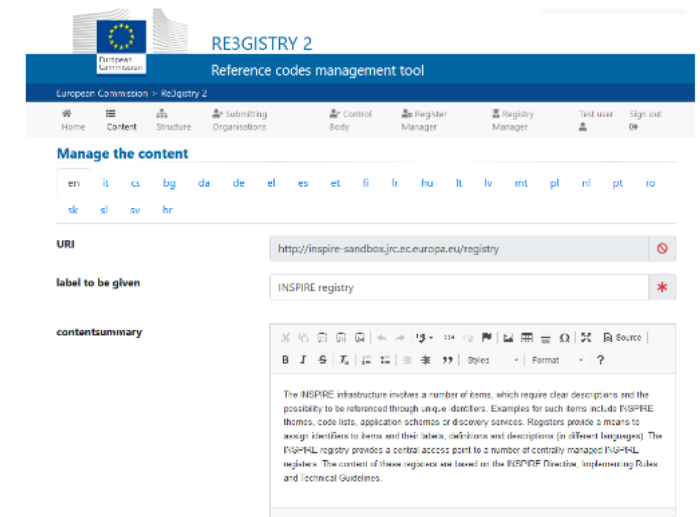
European Commission

RE3GISTRY 2

Reference codes management tool

European Commission > Re3gistry 2

Home Content Structure Submitting Organisations Control Body Register Manager Registry Manager Test user Sign out

Manage the content

en it cs bg da de el es et fi fr hu lt lv mt pl nl pt ro sk sl sv hr

URI

http://inspire-sandbox.jrc.ec.europa.eu/registry

label to be given

INSPIRE registry

contentsummary

Source

B I S $T_x$ Styles Format ?

The INSPIRE infrastructure involves a number of items, which require clear descriptions and the possibility to be referenced through unique identifiers. Examples for such items include INSPIRE themes, code lists, application schemas or discovery services. Registers provide a means to assign identifiers to items and their labels, definitions and descriptions (in different languages). The INSPIRE registry provides a central access point to a number of centrally managed INSPIRE registers. The content of these registers are based on the INSPIRE Directive, implementing Rules and Technical Guidelines.